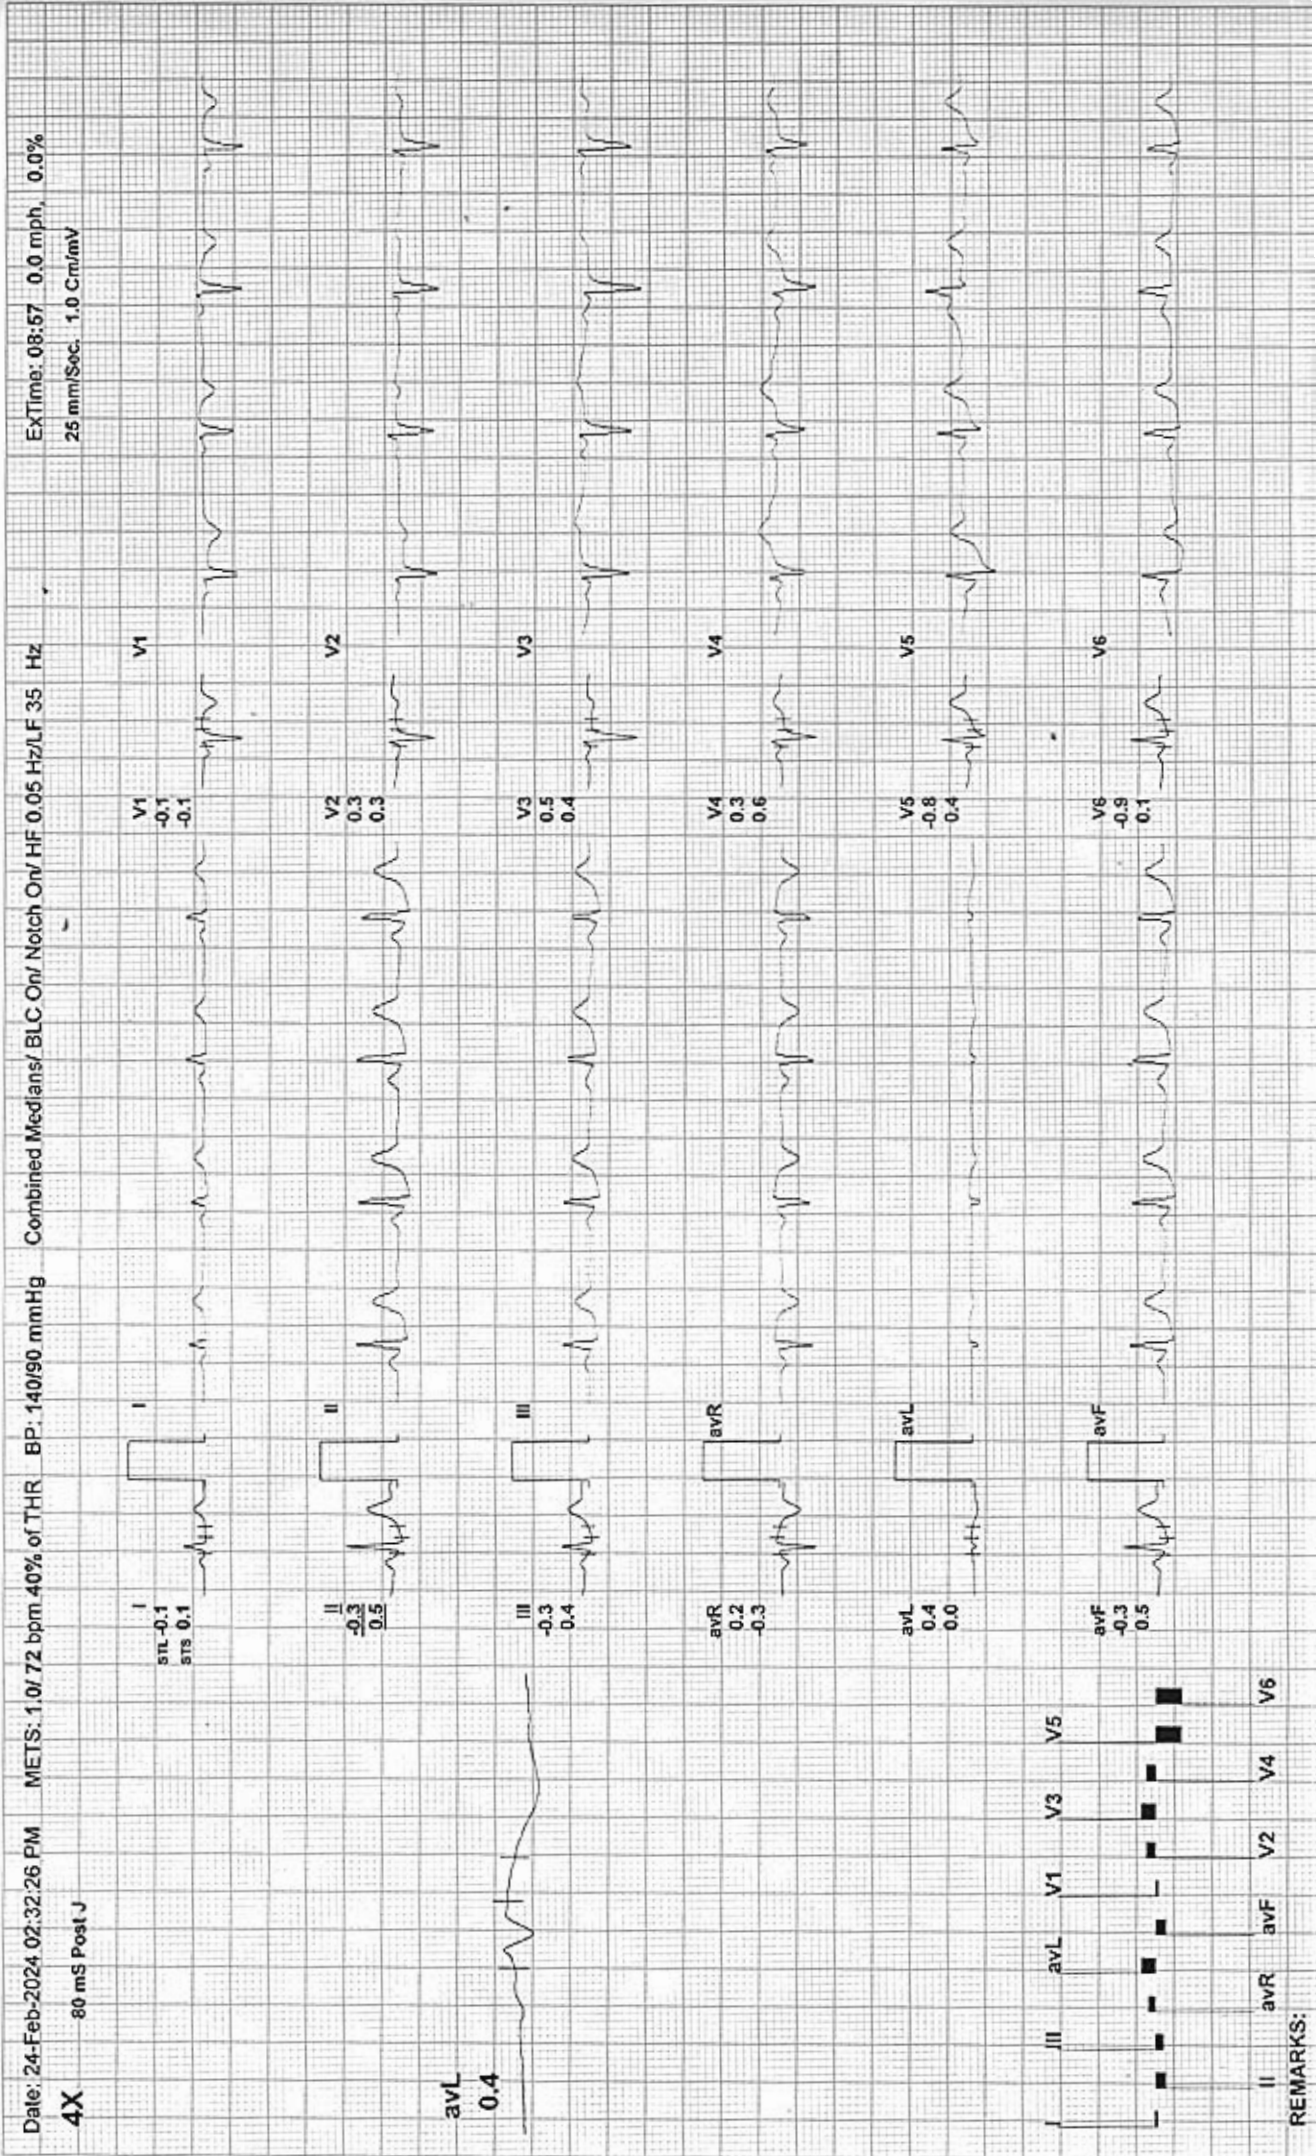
Date: 24-Feb-2024 02:32:26 PM METS: 1.0/ 72 bpm 40% of THR BP: 140/90 mmHg Combined Medians/ BLC On/ Notch On/ HF 0.05 Hz/LF 35 Hz ExTime: 08:57 0.0 mph, 0.0%
4X 80 mS Post J 25 mm/Sec. 1.0 Cm/mV

avL
0.4

I
STL -0.1
STS 0.1
I

II
-0.3
0.5
II

III
-0.3
0.4
III

avR
0.2
-0.3
avR

avL
0.4
0.0
avL

avF
-0.3
0.5
avF

V1
-0.1
-0.1
V1

V2
0.3
0.3
V2

V3
0.5
0.4
V3

V4
0.3
0.6
V4

V5
-0.8
-0.4
V5

V6
-0.9
0.1
V6

I III avL V1 V3 V5
II avR avF V2 V4 V6

REMARKS: